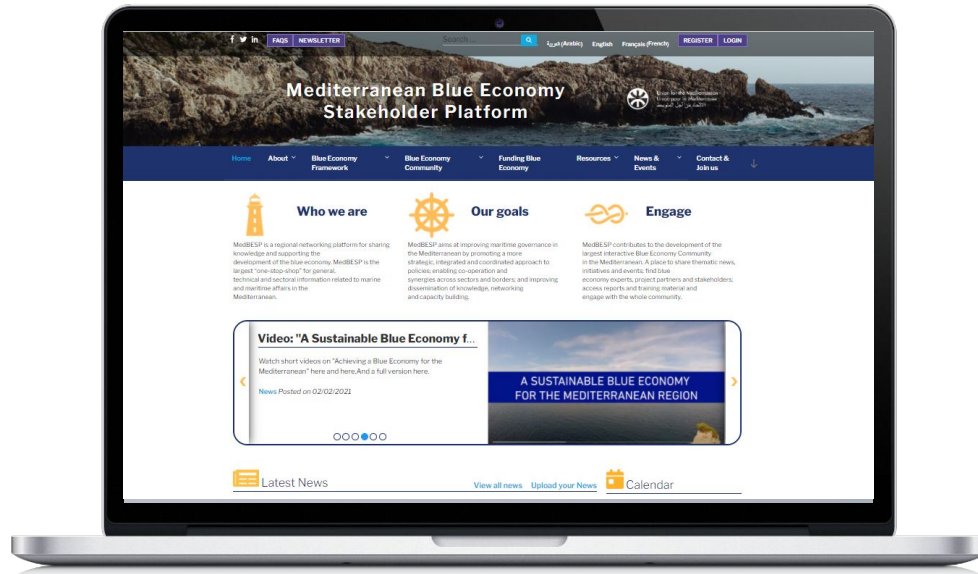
f in FAQS NEWSLETTER Search... العربية (Arabic) English Français (French) REGISTER LOGIN

Mediterranean Blue Economy Stakeholder Platform

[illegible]

Home About Blue Economy Framework Blue Economy Community Funding Blue Economy Resources News & Events Contact & Join us

Who we are

MedBESP is a regional networking platform for sharing knowledge and supporting the development of the blue economy. MedBESP is the largest "one-stop-shop" for general, technical and sectoral information related to marine and maritime affairs in the Mediterranean.

Our goals

MedBESP aims at improving maritime governance in the Mediterranean by promoting a more strategic, integrated and coordinated approach to policies; enabling co-operation and synergies across sectors and borders; and improving dissemination of knowledge, networking and capacity building.

Engage

MedBESP contributes to the development of the largest interactive Blue Economy Community in the Mediterranean. A place to share thematic news, initiatives and events; find blue economy experts, project partners and stakeholders; access reports and training material and engage with the whole community.

Video: "A Sustainable Blue Economy f...

Watch short videos on "Achieving a Blue Economy for the Mediterranean" here and here.And a full version here.

News Posted on 02/02/2021

A SUSTAINABLE BLUE ECONOMY FOR THE MEDITERRANEAN REGION

Latest News View all news Upload your News Calendar